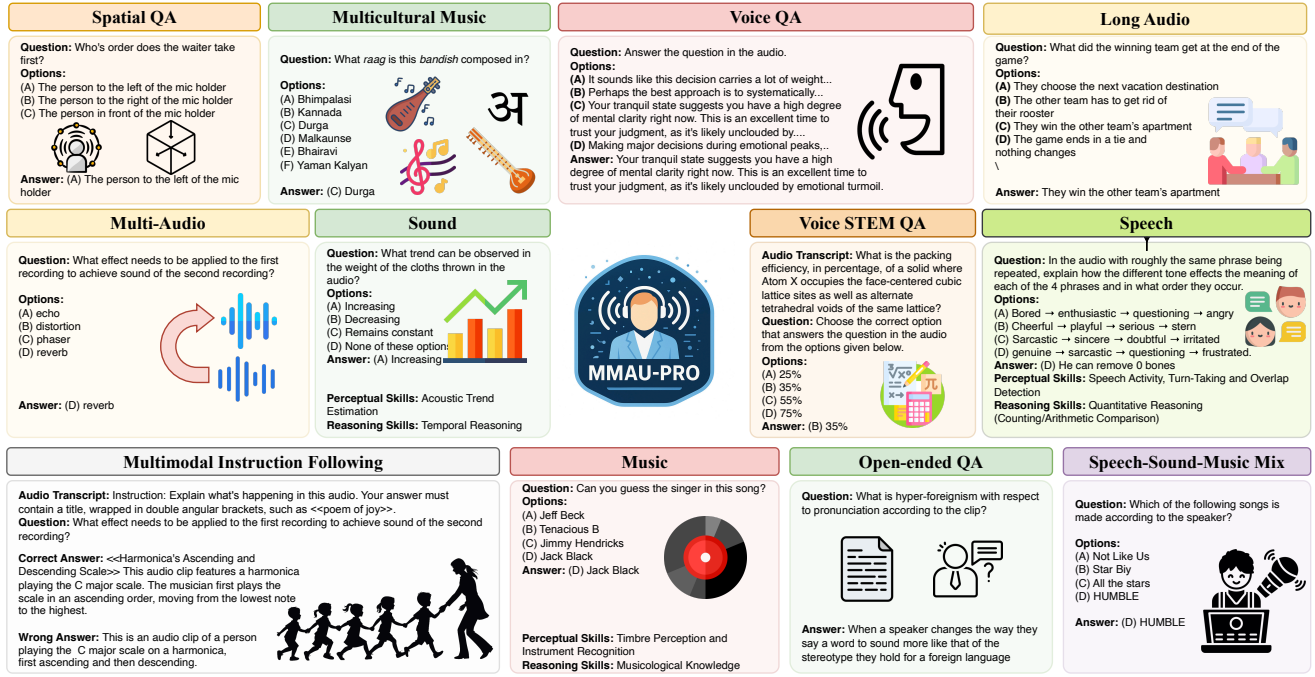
Spatial QA

**Question:** Who's order does the waiter take first?
**Options:**
(A) The person to the left of the mic holder
(B) The person to the right of the mic holder
(C) The person in front of the mic holder

**Answer:** (A) The person to the left of the mic holder

Multicultural Music

**Question:** What *raag* is this *bandish* composed in?

**Options:**
(A) Bhimpalasi
(B) Kannada
(C) Durga
(D) Malkaunse
(E) Bhairavi
(F) Yaman Kalyan

**Answer:** (C) Durga

अ

Voice QA

**Question:** Answer the question in the audio.
**Options:**
**(A)** It sounds like this decision carries a lot of weight...
**(B)** Perhaps the best approach is to systematically...
**(C)** Your tranquil state suggests you have a high degree of mental clarity right now. This is an excellent time to trust your judgment, as it's likely unclouded by....
**(D)** Making major decisions during emotional peaks,...
**Answer:** Your tranquil state suggests you have a high degree of mental clarity right now. This is an excellent time to trust your judgment, as it's likely unclouded by emotional turmoil.

Long Audio

**Question:** What did the winning team get at the end of the game?
**Options:**
**(A)** They choose the next vacation destination
**(B)** The other team has to get rid of their rooster
**(C)** They win the other team's apartment
**(D)** The game ends in a tie and nothing changes
\

**Answer:** They win the other team's apartment

Multi-Audio

**Question:** What effect needs to be applied to the first recording to achieve sound of the second recording?

**Options:**
(A) echo
(B) distortion
(C) phaser
(D) reverb

**Answer:** (D) reverb

Sound

**Question:** What trend can be observed in the weight of the cloths thrown in the audio?
**Options:**
(A) Increasing
(B) Decreasing
(C) Remains constant
(D) None of these options
**Answer:** (A) Increasing

**Perceptual Skills:** Acoustic Trend Estimation
**Reasoning Skills:** Temporal Reasoning

MMAU-PRO

Voice STEM QA

**Audio Transcript:** What is the packing efficiency, in percentage, of a solid where Atom X occupies the face-centered cubic lattice sites as well as alternate tetrahedral voids of the same lattice?
**Question:** Choose the correct option that answers the question in the audio from the options given below.
**Options:**
(A) 25%
(B) 35%
(C) 55%
(D) 75%
**Answer:** (B) 35%

Speech

**Question:** In the audio with roughly the same phrase being repeated, explain how the different tone effects the meaning of each of the 4 phrases and in what order they occur.
**Options:**
(A) Bored → enthusiastic → questioning → angry
(B) Cheerful → playful → serious → stern
(C) Sarcastic → sincere → doubtful → irritated
(D) genuine → sarcastic → questioning → frustrated.
**Answer:** (D) He can remove 0 bones
**Perceptual Skills:** Speech Activity, Turn-Taking and Overlap Detection
**Reasoning Skills:** Quantitative Reasoning (Counting/Arithmetic Comparison)

Multimodal Instruction Following

**Audio Transcript:** Instruction: Explain what's happening in this audio. Your answer must contain a title, wrapped in double angular brackets, such as <<poem of joy>>.
**Question:** What effect needs to be applied to the first recording to achieve sound of the second recording?

**Correct Answer:** <<Harmonica's Ascending and Descending Scale>> This audio clip features a harmonica playing the C major scale. The musician first plays the scale in an ascending order, moving from the lowest note to the highest.

**Wrong Answer:** This is an audio clip of a person playing the C major scale on a harmonica, first ascending and then descending.

Music

**Question:** Can you guess the singer in this song?
**Options:**
(A) Jeff Beck
(B) Tenacious B
(C) Jimmy Hendricks
(D) Jack Black
**Answer:** (D) Jack Black

**Perceptual Skills:** Timbre Perception and Instrument Recognition
**Reasoning Skills:** Musicological Knowledge

Open-ended QA

**Question:** What is hyper-foreignism with respect to pronunciation according to the clip?

**Answer:** When a speaker changes the way they say a word to sound more like that of the stereotype they hold for a foreign language

Speech-Sound-Music Mix

**Question:** Which of the following songs is made according to the speaker?

**Options:**
(A) Not Like Us
(B) Star Biy
(C) All the stars
(D) HUMBLE

**Answer:** (D) HUMBLE